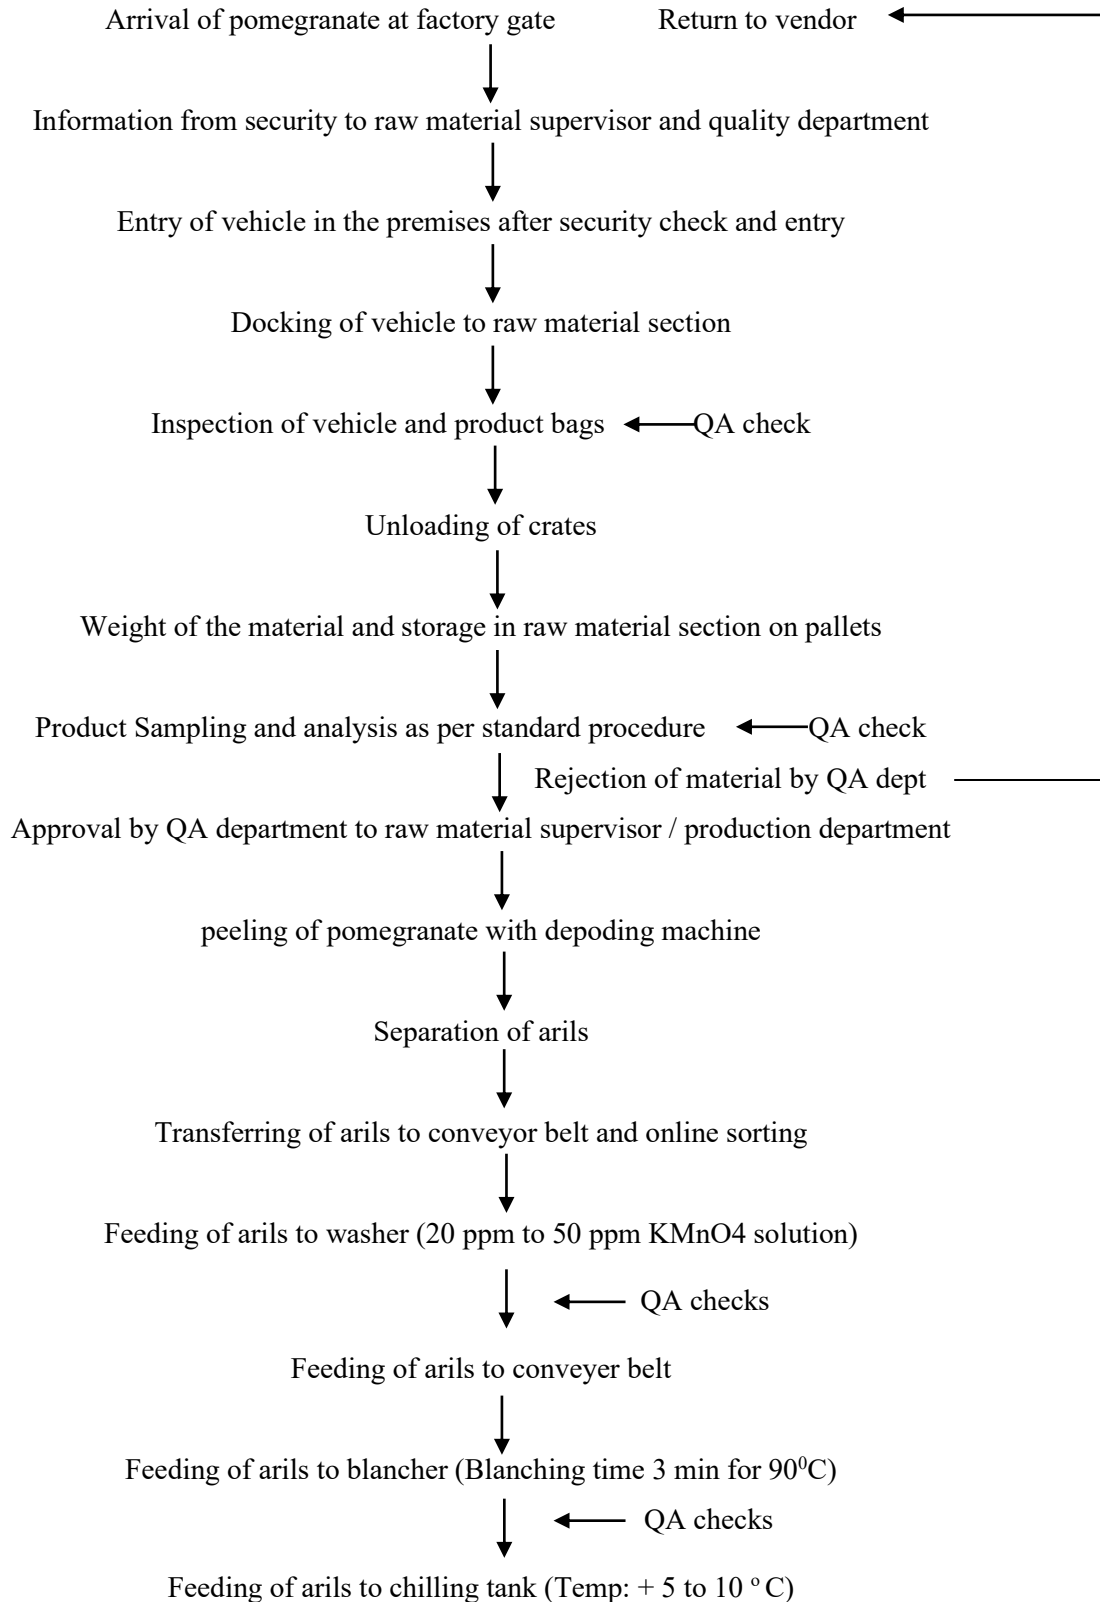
Arrival of pomegranate at factory gate

Return to vendor

Information from security to raw material supervisor and quality department

Entry of vehicle in the premises after security check and entry

Docking of vehicle to raw material section

Inspection of vehicle and product bags

QA check

Unloading of crates

Weight of the material and storage in raw material section on pallets

Product Sampling and analysis as per standard procedure

QA check

Rejection of material by QA dept

Approval by QA department to raw material supervisor / production department

peeling of pomegranate with depoding machine

Separation of arils

Transferring of arils to conveyor belt and online sorting

Feeding of arils to washer (20 ppm to 50 ppm KMnO4 solution)

QA checks

Feeding of arils to conveyer belt

Feeding of arils to blancher (Blanching time 3 min for $90^0$C)

QA checks

Feeding of arils to chilling tank (Temp: + 5 to 10 $^o$C)